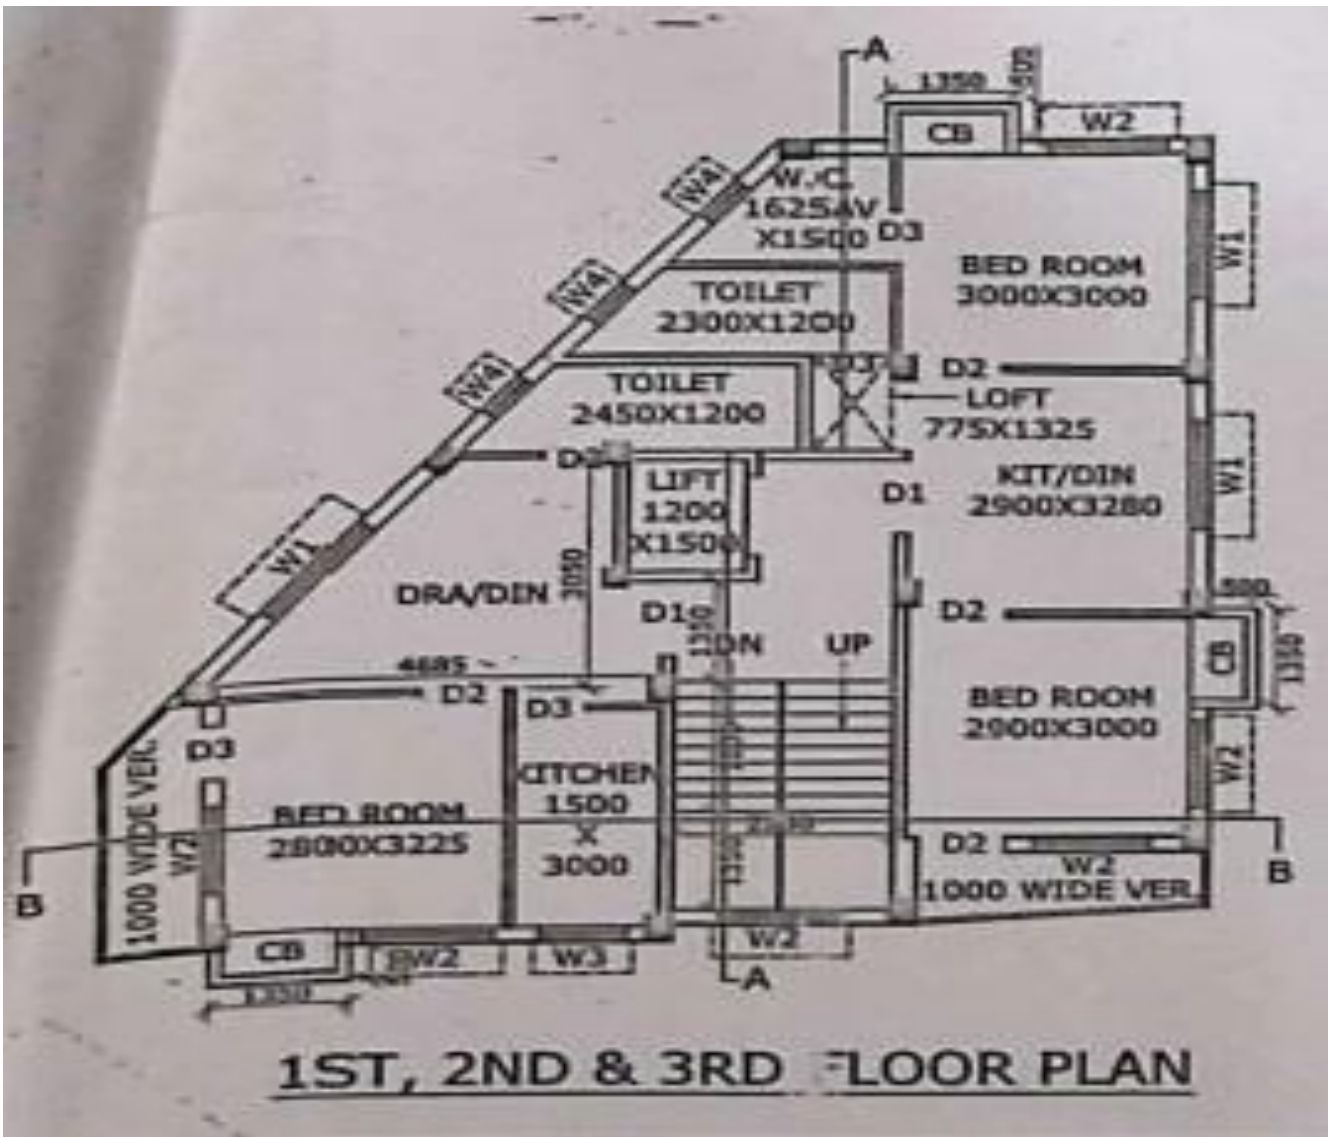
A
1350
500
CB
W2
W4
W.C.
1625AV
X1500
D3
BED ROOM
3000X3000
W1
W4
TOILET
2300X1200
W4
TOILET
2450X1200
D3
D2
LOFT
775X1325
D2
LIFT
1200
X1500
D1
KIT/DIN
2900X3280
W1
W1
DRA/DIN
3050
D1
D2
500
CB
1100
DN
UP
4685
D2
D3
BED ROOM
2900X3000
W2
D3
KITCHEN
1500
X
3000
1000 WIDE VER
W2
BED ROOM
2800X3225
D2
W2
1000 WIDE VER
B
B
CB
W2
W3
W2
A
1350
1ST, 2ND & 3RD FLOOR PLAN